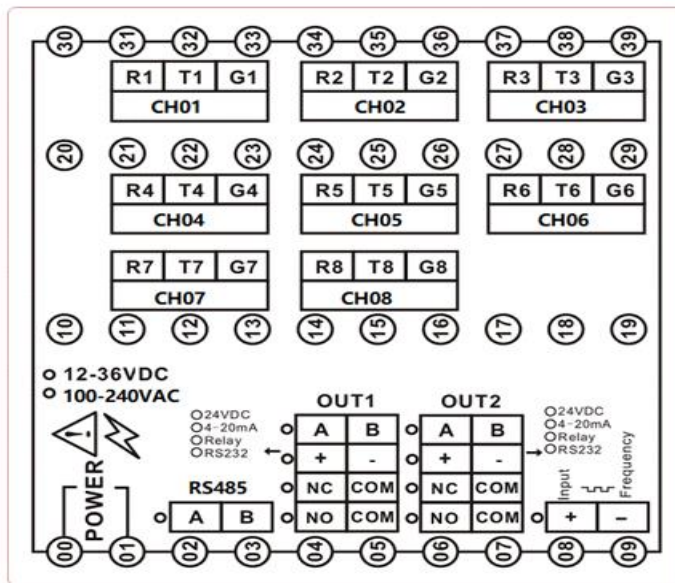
30 31 32 33 34 35 36 37 38 39

| R1 | T1 | G1 |
|---|---|---|
| CH01 | | |

| R2 | T2 | G2 |
|---|---|---|
| CH02 | | |

| R3 | T3 | G3 |
|---|---|---|
| CH03 | | |

20 21 22 23 24 25 26 27 28 29

| R4 | T4 | G4 |
|---|---|---|
| CH04 | | |

| R5 | T5 | G5 |
|---|---|---|
| CH05 | | |

| R6 | T6 | G6 |
|---|---|---|
| CH06 | | |

| R7 | T7 | G7 |
|---|---|---|
| CH07 | | |

| R8 | T8 | G8 |
|---|---|---|
| CH08 | | |

10 11 12 13 14 15 16 17 18 19

12-36VDC
100-240VAC

24VDC
4-20mA
Relay
RS232

OUT1

| A | B |
|---|---|
| + | - |
| NC | COM |
| NO | COM |

OUT2

| A | B |
|---|---|
| + | - |
| NC | COM |
| NO | COM |

24VDC
4-20mA
Relay
RS232

POWER

RS485

| A | B |
|---|---|

Input Frequency

| + | – |
|---|---|

00 01 02 03 04 05 06 07 08 09